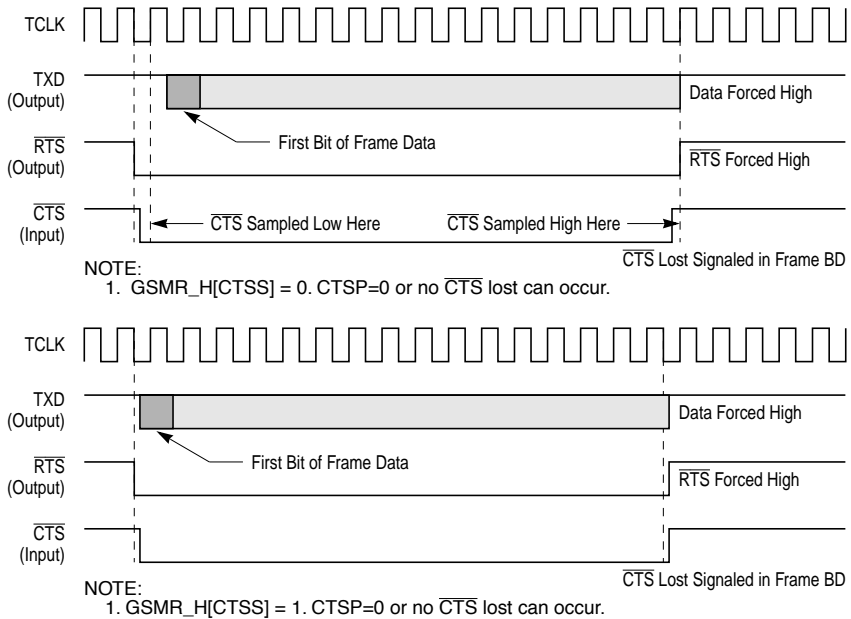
TCLK

TXD (Output)

Data Forced High

First Bit of Frame Data

$\overline{RTS}$ (Output)

$\overline{RTS}$ Forced High

$\overline{CTS}$ (Input)

$\overline{CTS}$ Sampled Low Here

$\overline{CTS}$ Sampled High Here

$\overline{CTS}$ Lost Signaled in Frame BD

NOTE:
1. GSMR_H[CTSS] = 0. CTSP=0 or no $\overline{CTS}$ lost can occur.

TCLK

TXD (Output)

Data Forced High

First Bit of Frame Data

$\overline{RTS}$ (Output)

$\overline{RTS}$ Forced High

$\overline{CTS}$ (Input)

$\overline{CTS}$ Lost Signaled in Frame BD

NOTE:
1. GSMR_H[CTSS] = 1. CTSP=0 or no $\overline{CTS}$ lost can occur.